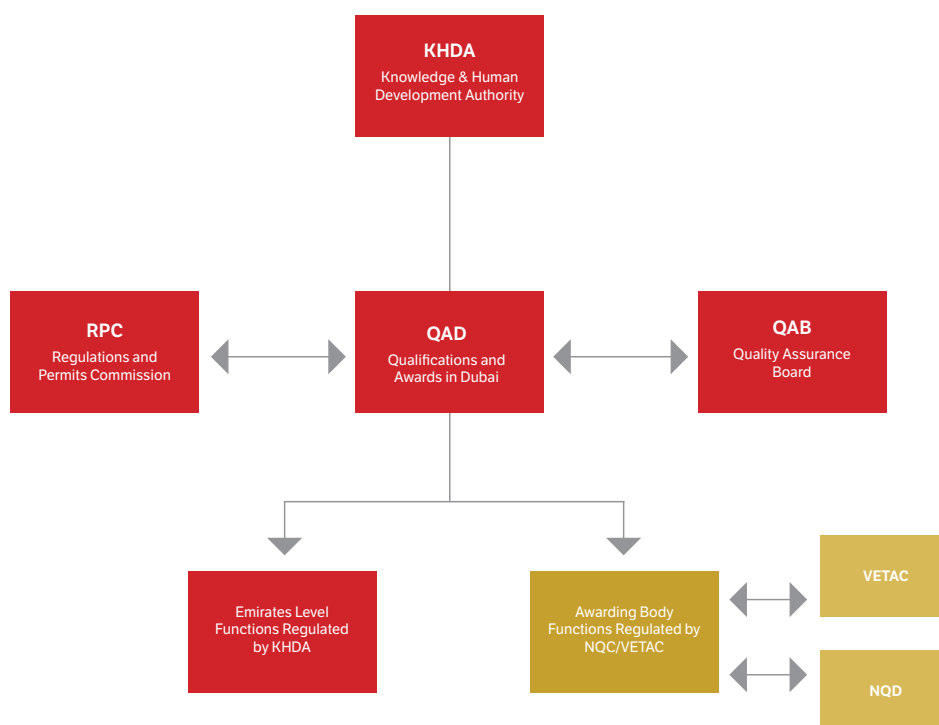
KHDA
Knowledge & Human Development Authority

RPC
Regulations and Permits Commission

QAD
Qualifications and Awards in Dubai

QAB
Quality Assurance Board

Emirates Level Functions Regulated by KHDA

Awarding Body Functions Regulated by NQC/VETAC

VETAC

NQD